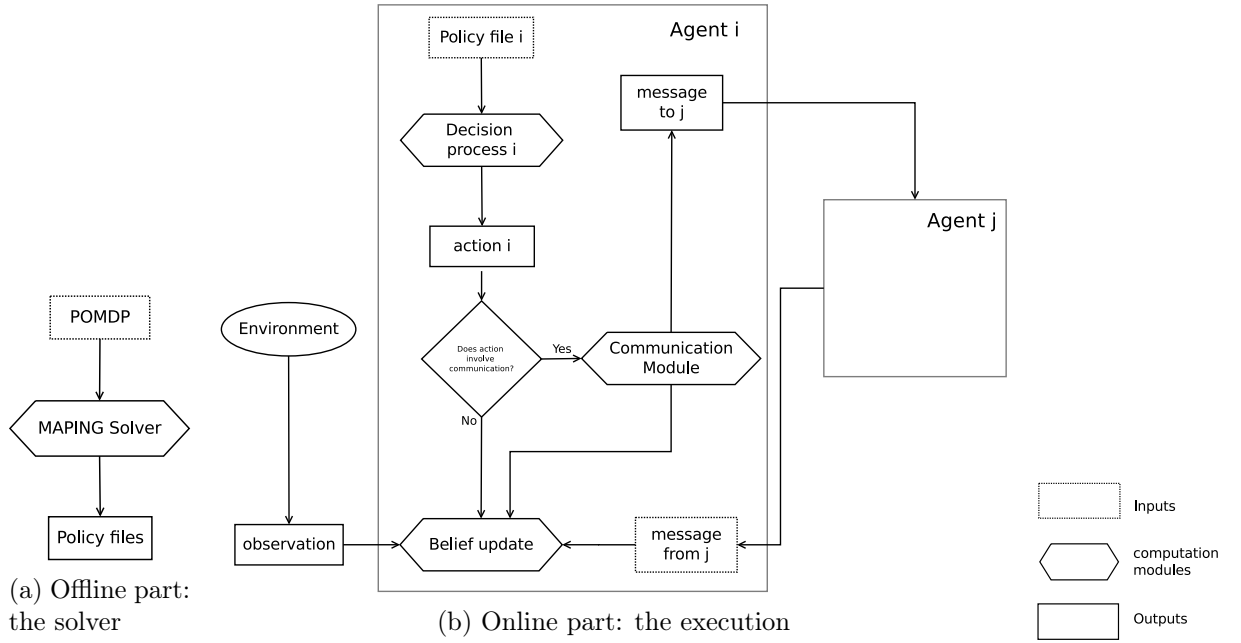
POMDP

MAPING Solver

Policy files

(a) Offline part: the solver

Agent i

Policy file i

Decision process i

action i

Does action involve communication?

Yes

No

Communication Module

message to j

Environment

observation

Belief update

message from j

Agent j

(b) Online part: the execution

Inputs

computation modules

Outputs